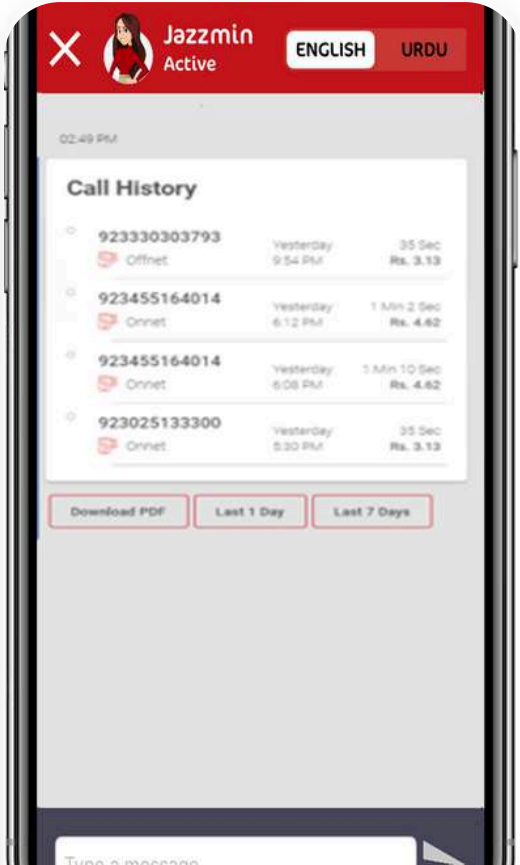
Jazzmin
Active

ENGLISH URDU

02:49 PM

Call History

923330303793
Offnet
Yesterday 9:54 PM
35 Sec
Rs. 3.13

923455164014
Onnet
Yesterday 6:12 PM
1 Min 2 Sec
Rs. 4.62

923455164014
Onnet
Yesterday 6:08 PM
1 Min 10 Sec
Rs. 4.62

923025133300
Onnet
Yesterday 5:30 PM
35 Sec
Rs. 3.13

Download PDF
Last 1 Day
Last 7 Days

Type a message